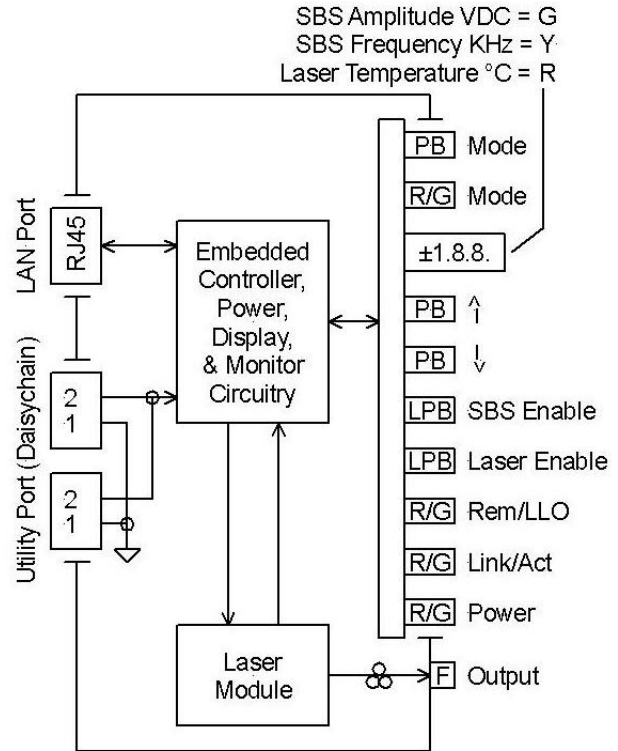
SBS Amplitude VDC = G
SBS Frequency KHz = Y
Laser Temperature °C = R

LAN Port
RJ45

Embedded Controller, Power, Display, & Monitor Circuitry

Utility Port (Daisychain)
2
1
2
1

PB Mode
R/G Mode
±1.8.8.
PB ↑
PB ↓
LPB SBS Enable
LPB Laser Enable
R/G Rem/LLO
R/G Link/Act
R/G Power

Laser Module

F Output